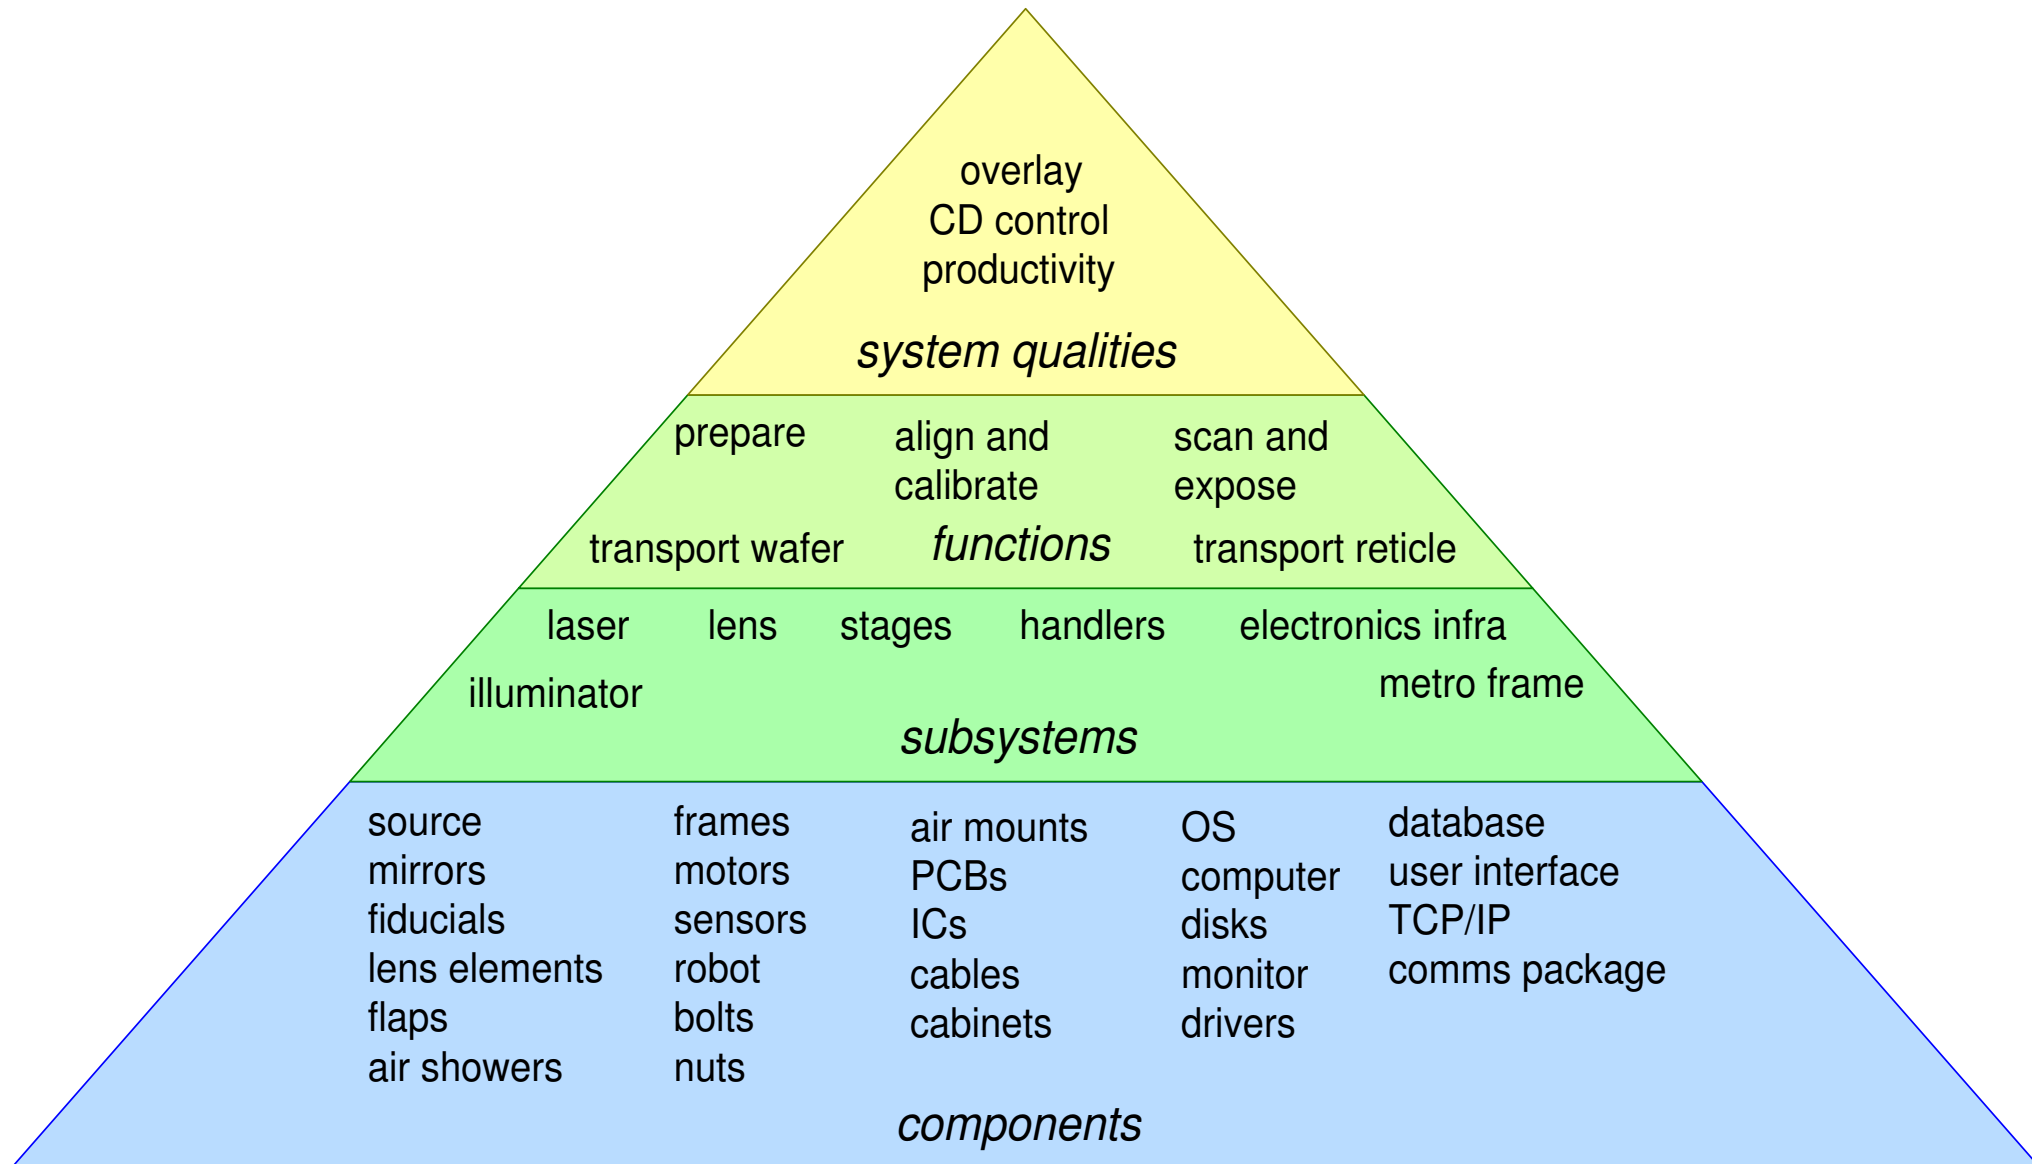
overlay
CD control
productivity

*system qualities*

prepare

align and calibrate

scan and expose

transport wafer

*functions*

transport reticle

laser lens stages handlers electronics infra

illuminator

metro frame

*subsystems*

source
mirrors
fiducials
lens elements
flaps
air showers

frames
motors
sensors
robot
bolts
nuts

air mounts
PCBs
ICs
cables
cabinets

OS
computer
disks
monitor
drivers

database
user interface
TCP/IP
comms package

*components*